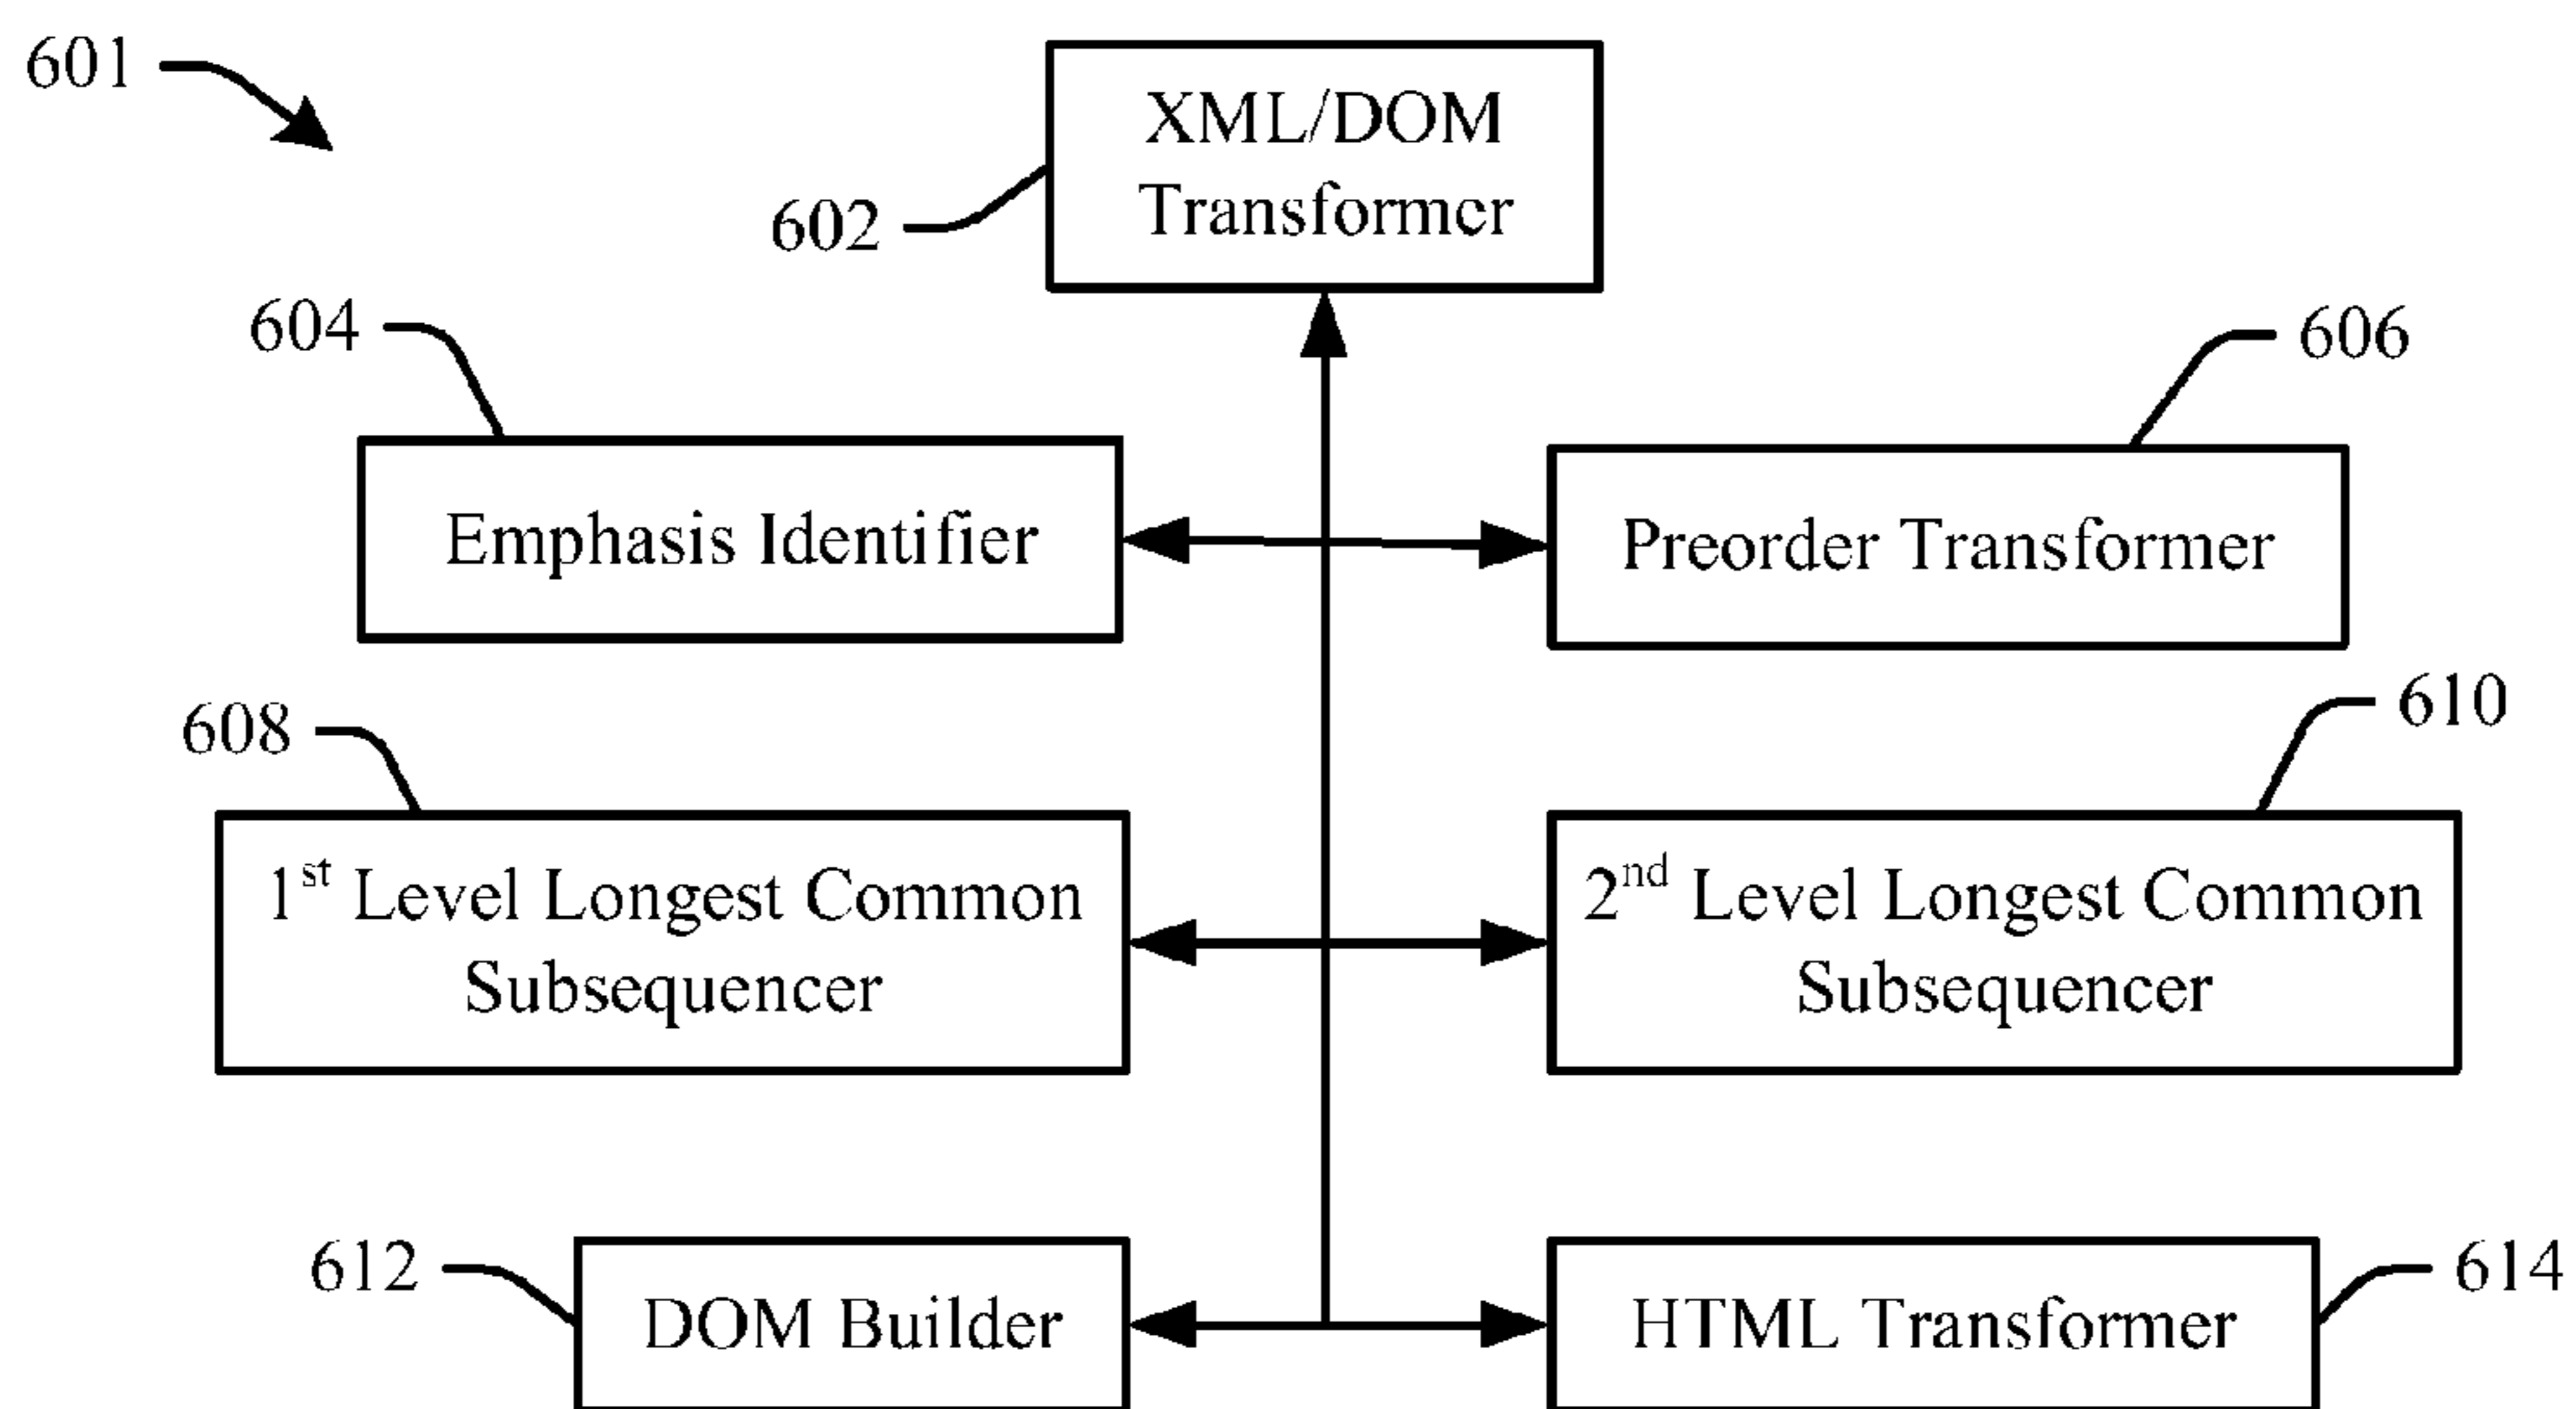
601

602

XML/DOM Transformer

604

Emphasis Identifier

606

Preorder Transformer

608

1$^{st}$ Level Longest Common Subsequencer

610

2$^{nd}$ Level Longest Common Subsequencer

612

DOM Builder

614

HTML Transformer